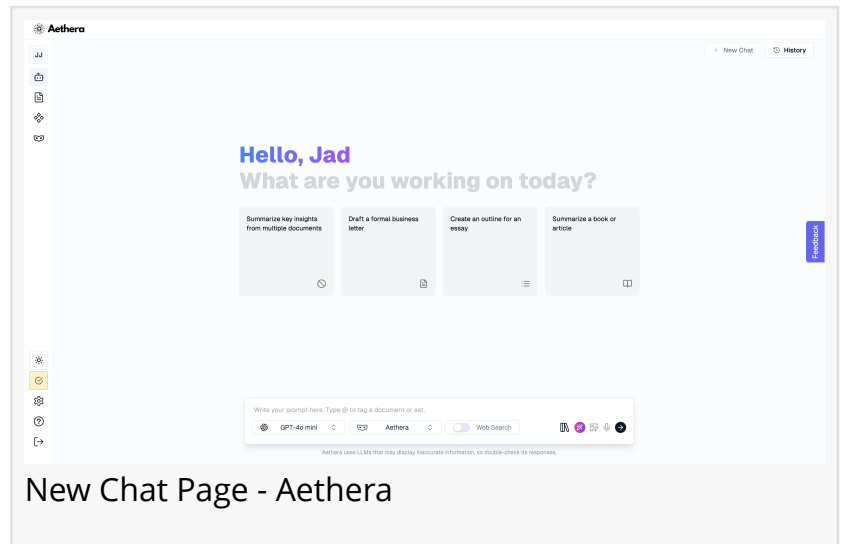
Aethera

JJ

+ New Chat

History

Hello, Jad
What are you working on today?

Summarize key insights from multiple documents

Draft a formal business letter

Create an outline for an essay

Summarize a book or article

Feedback

Write your prompt here. Type @ to tag a document or set.

GPT-4o mini

Aethera

Web Search

Aethera uses LLMs that may display inaccurate information, so double-check its responses.

New Chat Page - Aethera